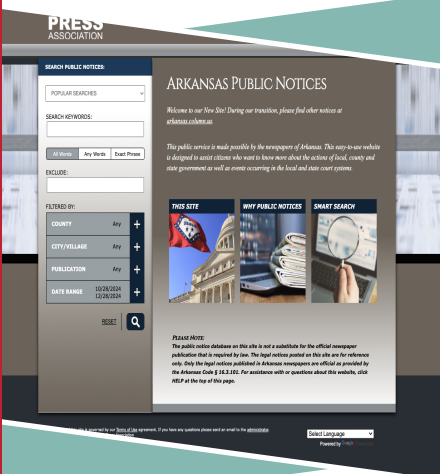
PRESS
ASSOCIATION

SEARCH PUBLIC NOTICES:

POPULAR SEARCHES

SEARCH KEYWORDS:

All Words
Any Words
Exact Phrase

EXCLUDE:

FILTERED BY:

COUNTY Any +

CITY/VILLAGE Any +

PUBLICATION Any +

DATE RANGE 10/28/2024 12/28/2024 +

RESET

ARKANSAS PUBLIC NOTICES

Welcome to our New Site! During our transition, please find other notices at arkansas.column.us.

This public service is made possible by the newspapers of Arkansas. This easy-to-use website is designed to assist citizens who want to know more about the actions of local, county and state government as well as events occurring in the local and state court systems.

THIS SITE

WHY PUBLIC NOTICES

SMART SEARCH

PLEASE NOTE:
The public notice database on this site is not a substitute for the official newspaper publication that is required by law. The legal notices published in Arkansas newspapers are official as provided by the Arkansas Code § 16.3.101. For assistance with or questions about this website, click HELP at the top of this page.

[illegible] is governed by our Terms of Use agreement. If you have any questions please send an email to the administrator. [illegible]

Select Language
Powered by Google Translate